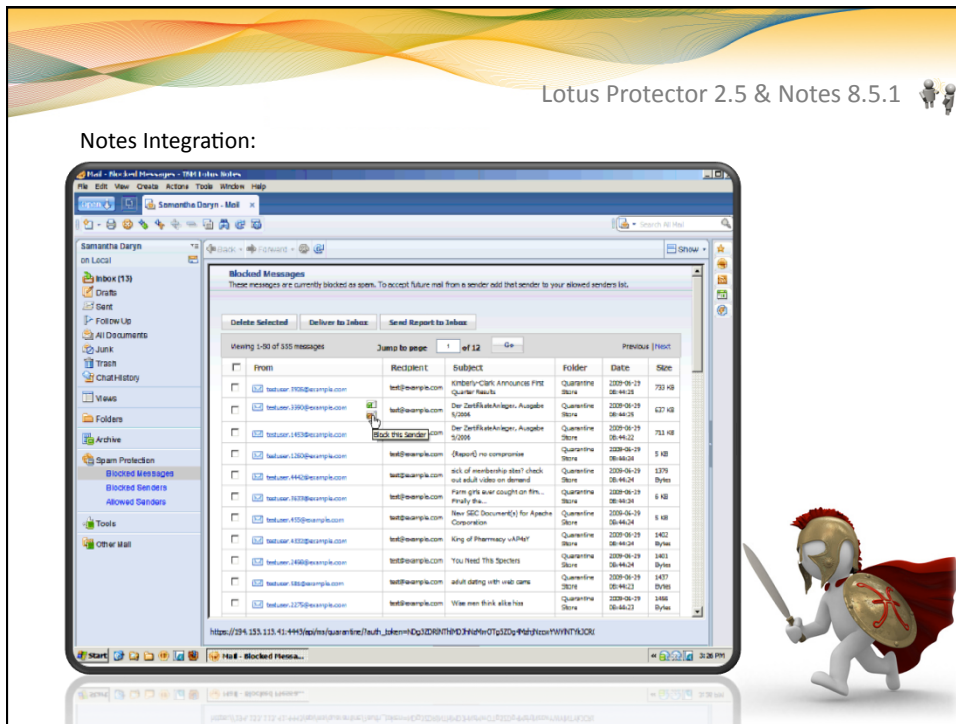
Lotus Protector 2.5 & Notes 8.5.1

Notes Integration:

Mail - Blocked Messages - IBM Lotus Notes

File Edit View Create Actions Tools Window Help

Samantha Daryn - Mail ×

Search All Mail

Samantha Daryn
on Local

Inbox (13)
Drafts
Sent
Follow Up
All Documents
Junk
Trash
Chat History
Views
Folders
Archive
Spam Protection
Blocked Messages
Blocked Senders
Allowed Senders
Tools
Other Mail

Back Forward

Show

Blocked Messages
These messages are currently blocked as spam. To accept future mail from a sender add that sender to your allowed senders list.

Delete Selected | Deliver to Inbox | Send Report to Inbox

Viewing 1-50 of 535 messages | Jump to page 1 of 12 Go | Previous | Next

| | From | Recipient | Subject | Folder | Date | Size |
|---|---|---|---|---|---|---|
| | testuser.3906@example.com | test@example.com | Kimberly-Clark Announces First Quarter Results | Quarantine Store | 2009-06-29 08:44:25 | 733 KB |
| | testuser.3390@example.com | test@example.com | Der ZertifikateAnleger. Ausgabe 5/2006 | Quarantine Store | 2009-06-29 08:44:25 | 637 KB |
| | testuser.1453@example.com | test@example.com | Der ZertifikateAnleger. Ausgabe 5/2006 | Quarantine Store | 2009-06-29 08:44:22 | 711 KB |
| | testuser.1260@example.com | test@example.com | (Report) no compromise | Quarantine Store | 2009-06-29 08:44:24 | 5 KB |
| | testuser.4442@example.com | test@example.com | sick of membership sites? check out adult video on demand | Quarantine Store | 2009-06-29 08:44:24 | 1379 Bytes |
| | testuser.3633@example.com | test@example.com | Farm girls ever caught on film... Finally the... | Quarantine Store | 2009-06-29 08:44:24 | 6 KB |
| | testuser.455@example.com | test@example.com | New SEC Document(s) for Apache Corporation | Quarantine Store | 2009-06-29 08:44:24 | 6 KB |
| | testuser.4553@example.com | test@example.com | King of Pharmacy vAP4sY | Quarantine Store | 2009-06-29 08:44:24 | 1402 Bytes |
| | testuser.2488@example.com | test@example.com | You Need This Specters | Quarantine Store | 2009-06-29 08:44:24 | 1401 Bytes |
| | testuser.586@example.com | test@example.com | adult dating with web cams | Quarantine Store | 2009-06-29 08:44:23 | 1437 Bytes |
| | testuser.2275@example.com | test@example.com | Wise men think alike hiss | Quarantine Store | 2009-06-29 08:44:23 | 1466 Bytes |

Block this Sender

https://194.153.113.41:4443/api/ms/quarantine/?auth_token=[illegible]

start | Mail - Blocked Messa... | 3:26 PM